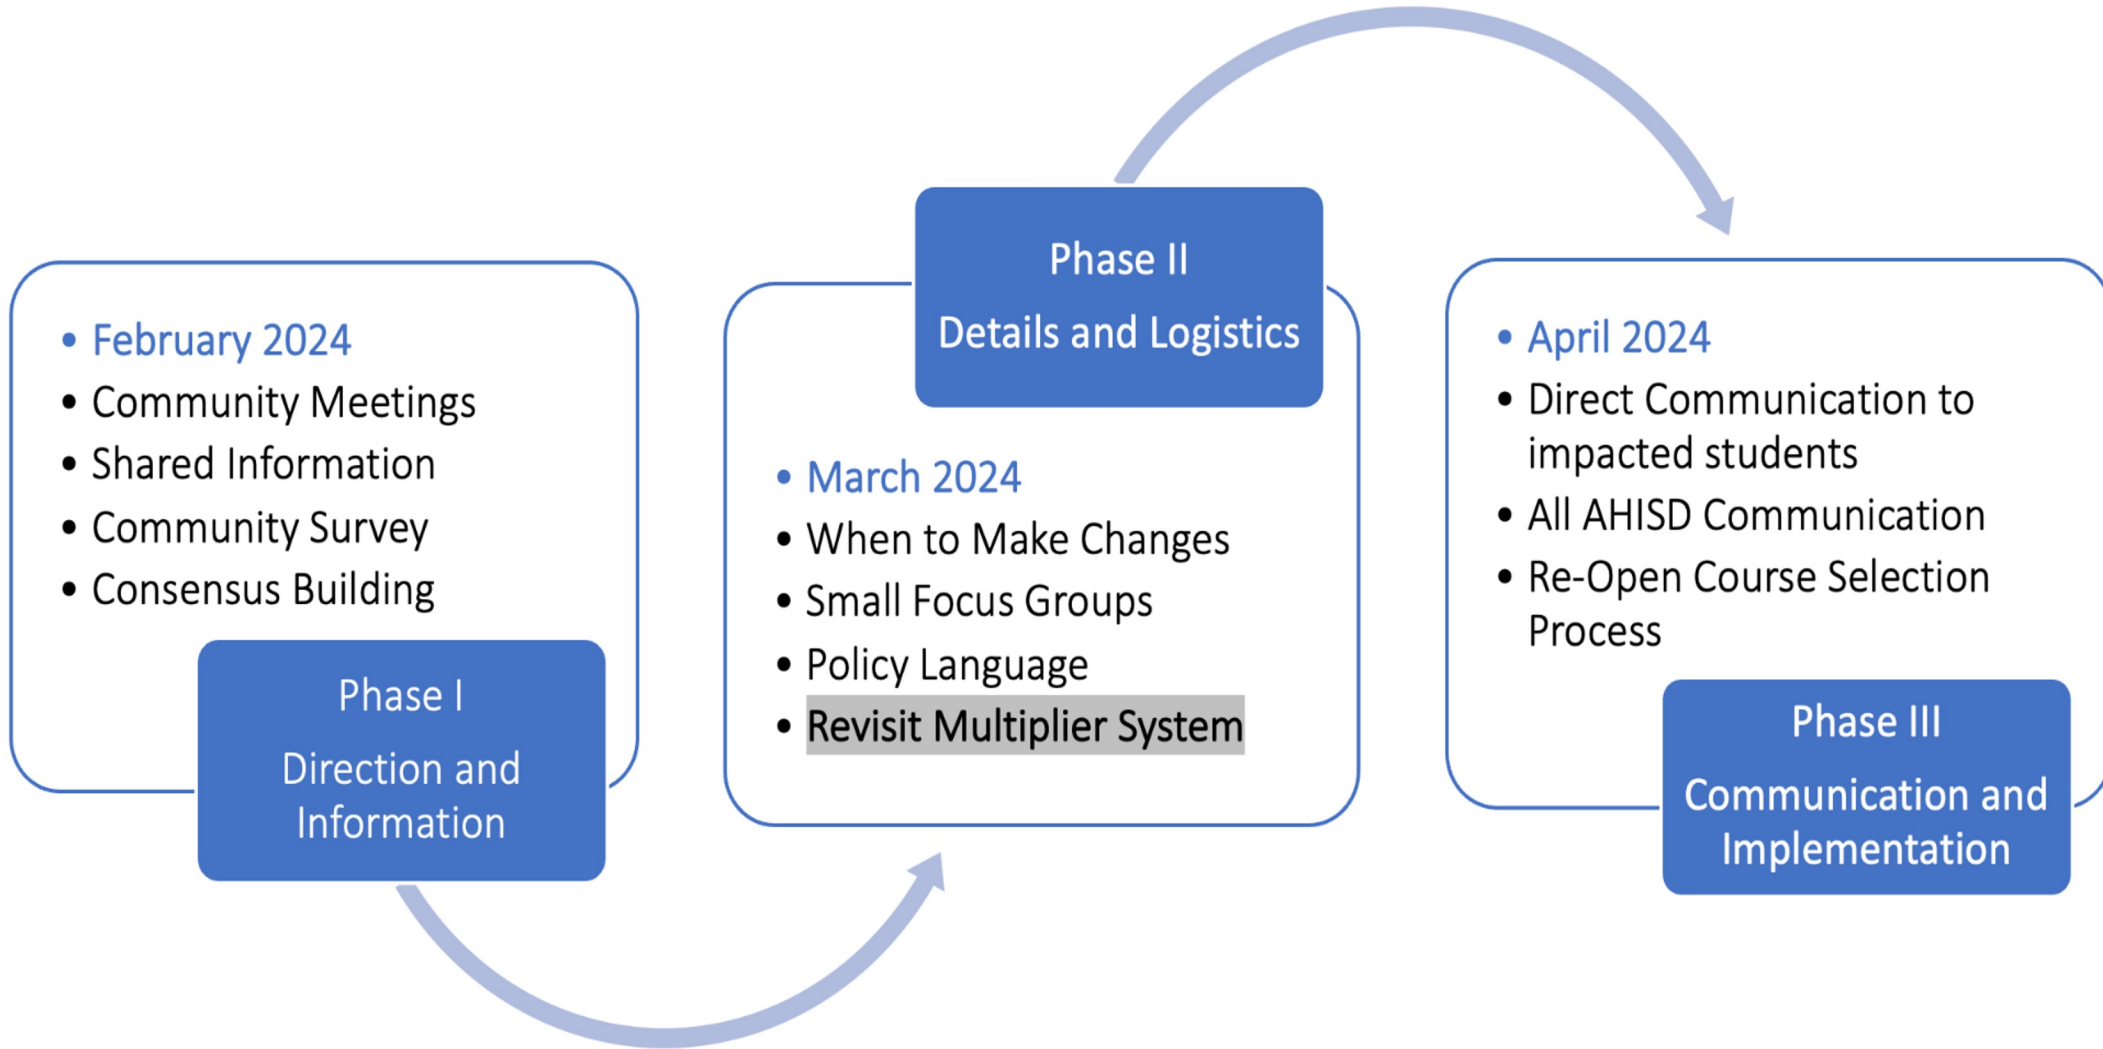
• February 2024
• Community Meetings
• Shared Information
• Community Survey
• Consensus Building

Phase I
Direction and Information

Phase II
Details and Logistics

• March 2024
• When to Make Changes
• Small Focus Groups
• Policy Language
• Revisit Multiplier System

• April 2024
• Direct Communication to impacted students
• All AHISD Communication
• Re-Open Course Selection Process

Phase III
Communication and Implementation